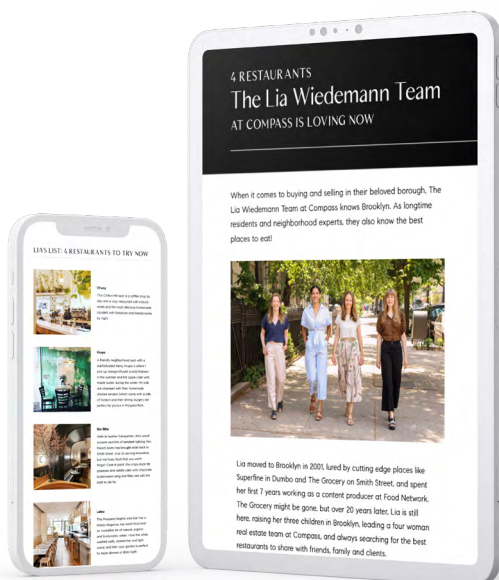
4 RESTAURANTS
The Lia Wiedemann Team
AT COMPASS IS LOVING NOW

When it comes to buying and selling in their beloved borough, The Lia Wiedemann Team at Compass knows Brooklyn. As longtime residents and neighborhood experts, they also know the best places to eat!

Lia moved to Brooklyn in 2001, lured by cutting edge places like Superfine in Dumbo and The Grocery on Smith Street, and spent her first 7 years working as a content producer at Food Network. The Grocery might be gone, but over 20 years later, Lia is still here, raising her three children in Brooklyn, leading a four woman real estate team at Compass, and always searching for the best restaurants to share with friends, family and clients.

LIA'S LIST: 4 RESTAURANTS TO TRY NOW

Olmsy
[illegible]

Ocupa
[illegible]

Bar Bête
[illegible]

Lalou
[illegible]